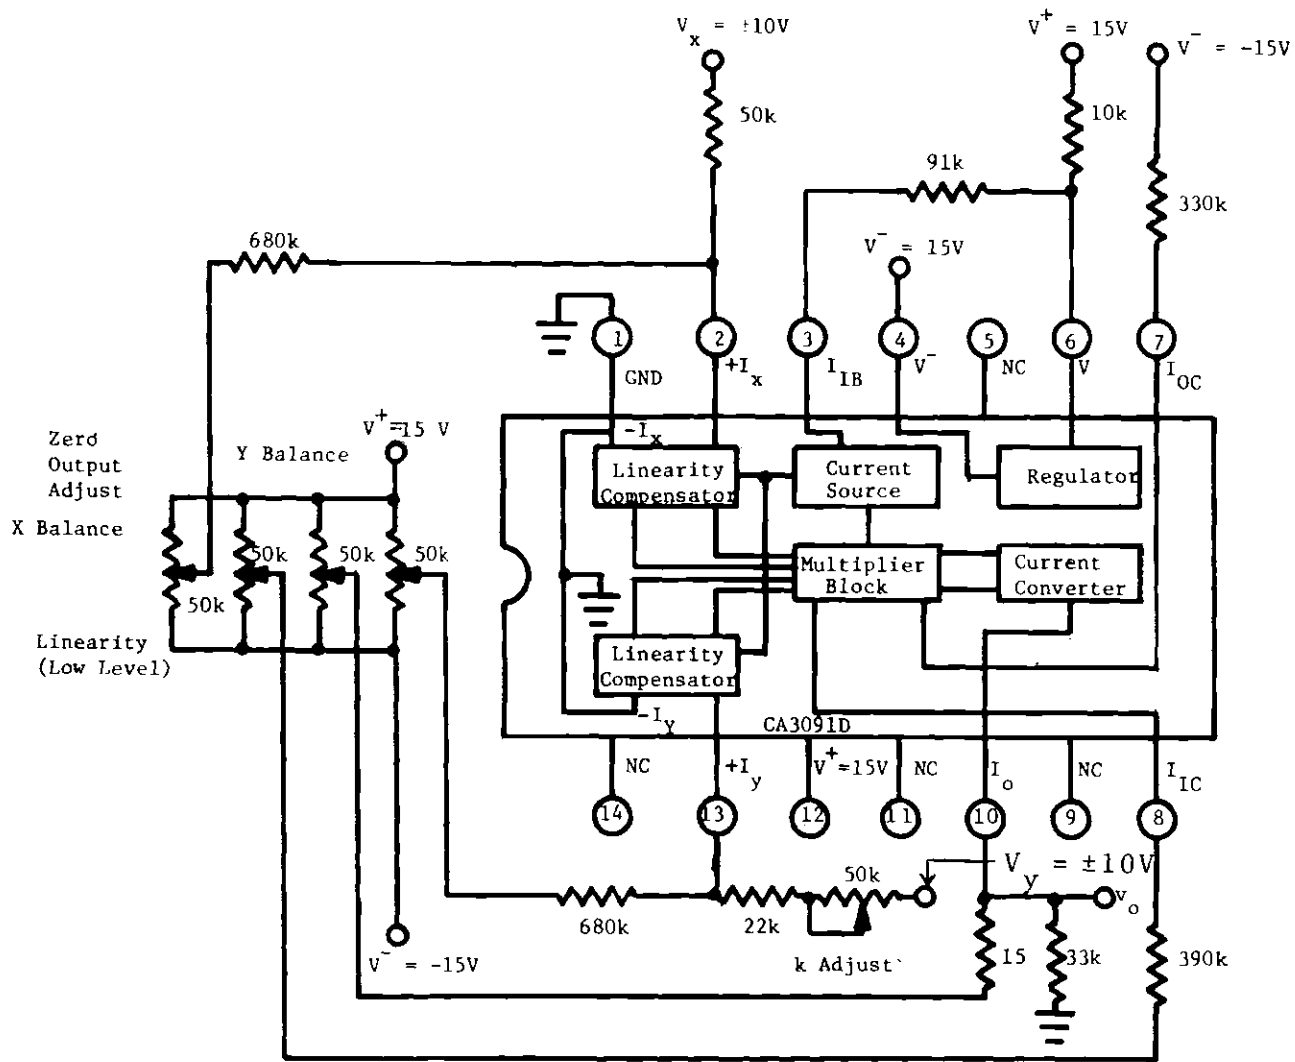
$V_x = \pm10V$

50k

$V^+ = 15V$

10k

$V^- = -15V$

91k

330k

680k

$V^- = 15V$

1 GND

2 $+I_x$

3 $I_{IB}$

4 $V^-$

5 NC

6 V

7 $I_{OC}$

Zerd Output Adjust

Y Balance

$V^+ = 15 V$

X Balance

$-I_x$

Linearity Compensator

Current Source

Regulator

50k

50k

50k

Multiplier Block

Current Converter

50k

Linearity (Low Level)

Linearity Compensator

$-I_y$

CA3091D

NC

$+I_y$

$V^+ = 15V$

NC

$I_o$

NC

$I_{IC}$

14

13

12

11

10

9

8

$V_y = \pm10V$

50k

$V_o$

680k

22k

$V^- = -15V$

k Adjust`

15

33k

390k